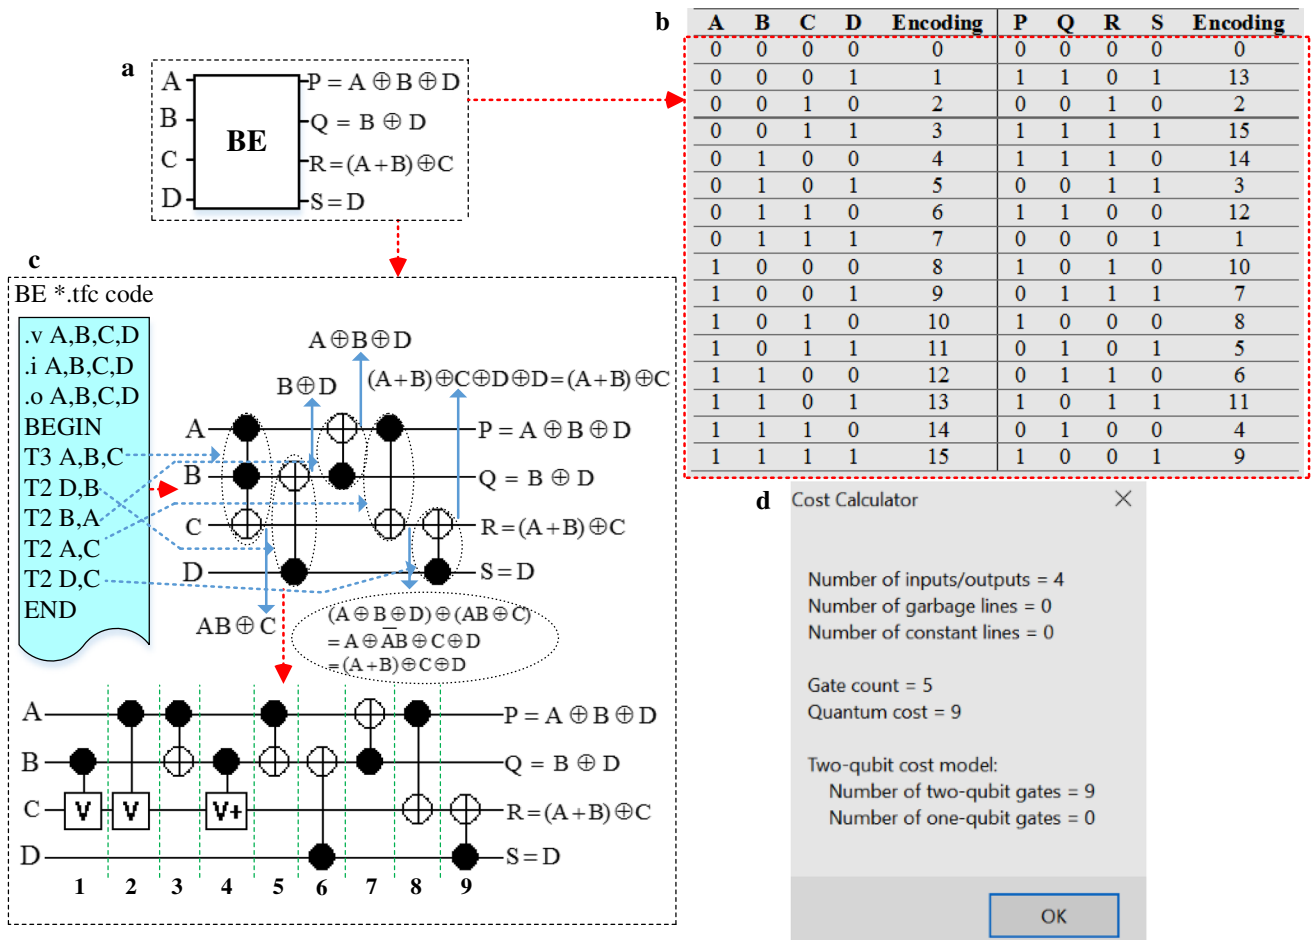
a

A B C D

BE

P = A ⊕ B ⊕ D
Q = B ⊕ D
R = (A + B) ⊕ C
S = D

b

| A | B | C | D | Encoding | P | Q | R | S | Encoding |
|---|---|---|---|---|---|---|---|---|---|
| 0 | 0 | 0 | 0 | 0 | 0 | 0 | 0 | 0 | 0 |
| 0 | 0 | 0 | 1 | 1 | 1 | 1 | 0 | 1 | 13 |
| 0 | 0 | 1 | 0 | 2 | 0 | 0 | 1 | 0 | 2 |
| 0 | 0 | 1 | 1 | 3 | 1 | 1 | 1 | 1 | 15 |
| 0 | 1 | 0 | 0 | 4 | 1 | 1 | 1 | 0 | 14 |
| 0 | 1 | 0 | 1 | 5 | 0 | 0 | 1 | 1 | 3 |
| 0 | 1 | 1 | 0 | 6 | 1 | 1 | 0 | 0 | 12 |
| 0 | 1 | 1 | 1 | 7 | 0 | 0 | 0 | 1 | 1 |
| 1 | 0 | 0 | 0 | 8 | 1 | 0 | 1 | 0 | 10 |
| 1 | 0 | 0 | 1 | 9 | 0 | 1 | 1 | 1 | 7 |
| 1 | 0 | 1 | 0 | 10 | 1 | 0 | 0 | 0 | 8 |
| 1 | 0 | 1 | 1 | 11 | 0 | 1 | 0 | 1 | 5 |
| 1 | 1 | 0 | 0 | 12 | 0 | 1 | 1 | 0 | 6 |
| 1 | 1 | 0 | 1 | 13 | 1 | 0 | 1 | 1 | 11 |
| 1 | 1 | 1 | 0 | 14 | 0 | 1 | 0 | 0 | 4 |
| 1 | 1 | 1 | 1 | 15 | 1 | 0 | 0 | 1 | 9 |

c

BE *.tfc code

.v A,B,C,D
.i A,B,C,D
.o A,B,C,D
BEGIN
T3 A,B,C
T2 D,B
T2 B,A
T2 A,C
T2 D,C
END

A ⊕ B ⊕ D
B ⊕ D
(A + B) ⊕ C ⊕ D ⊕ D = (A + B) ⊕ C
A
B
C
D
P = A ⊕ B ⊕ D
Q = B ⊕ D
R = (A + B) ⊕ C
S = D
AB ⊕ C
(A ⊕ B ⊕ D) ⊕ (AB ⊕ C)
= A ⊕ $\overline{A}$B ⊕ C ⊕ D
= (A + B) ⊕ C ⊕ D

A
B
C
D
V V V+
P = A ⊕ B ⊕ D
Q = B ⊕ D
R = (A + B) ⊕ C
S = D
1 2 3 4 5 6 7 8 9

d

Cost Calculator

Number of inputs/outputs = 4
Number of garbage lines = 0
Number of constant lines = 0

Gate count = 5
Quantum cost = 9

Two-qubit cost model:
Number of two-qubit gates = 9
Number of one-qubit gates = 0

OK